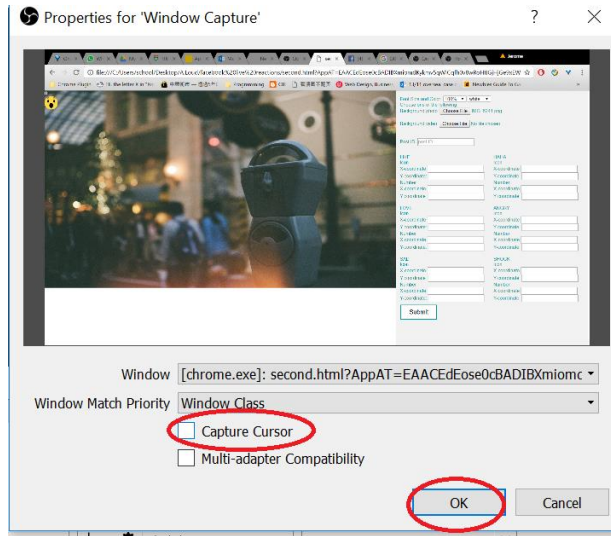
Properties for 'Window Capture'

?

×

Submit

Window [chrome.exe]: second.html?AppAT=EAACEdEose0cBADIBXmiomc

Window Match Priority Window Class

Capture Cursor

Multi-adapter Compatibility

OK

Cancel